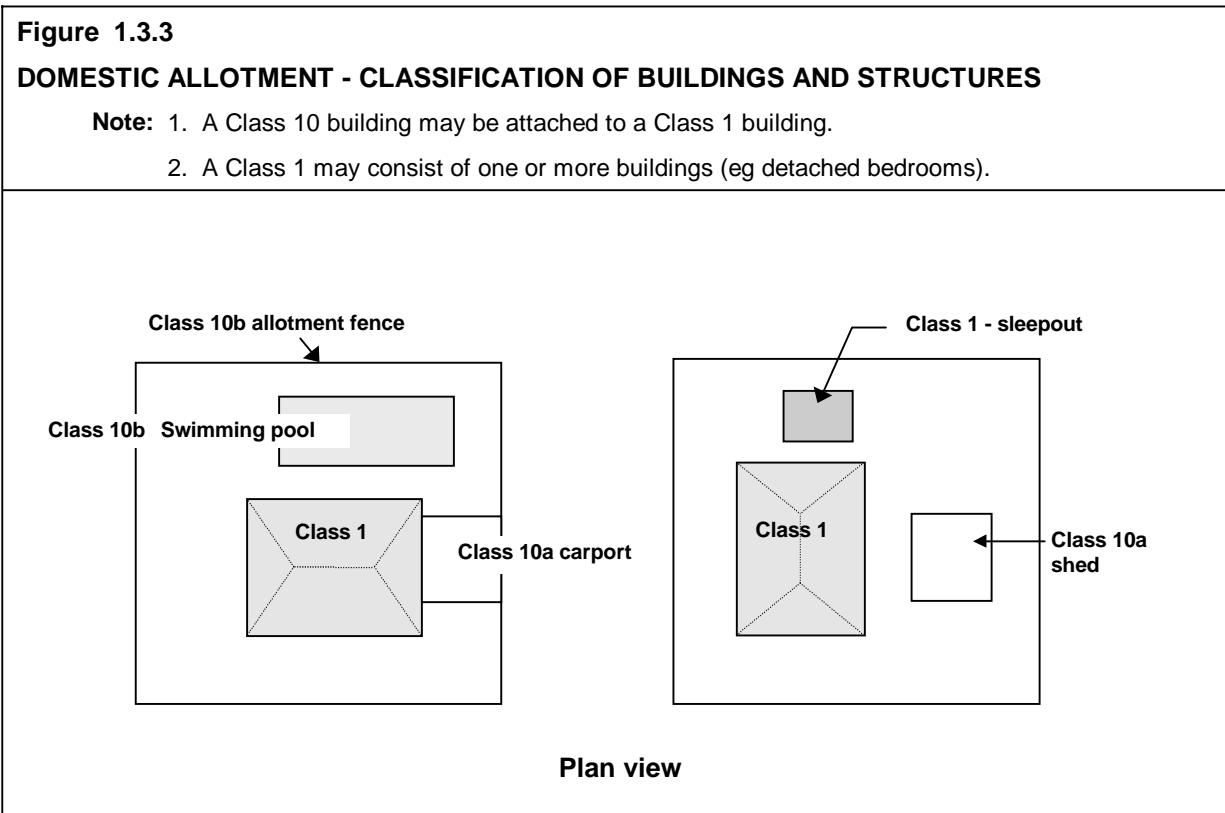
Figure 1.3.3

DOMESTIC ALLOTMENT - CLASSIFICATION OF BUILDINGS AND STRUCTURES

Note: 1. A Class 10 building may be attached to a Class 1 building.

2. A Class 1 may consist of one or more buildings (eg detached bedrooms).

Class 10b allotment fence

Class 10b Swimming pool

Class 1

Class 10a carport

Class 1 - sleepout

Class 1

Class 10a shed

Plan view